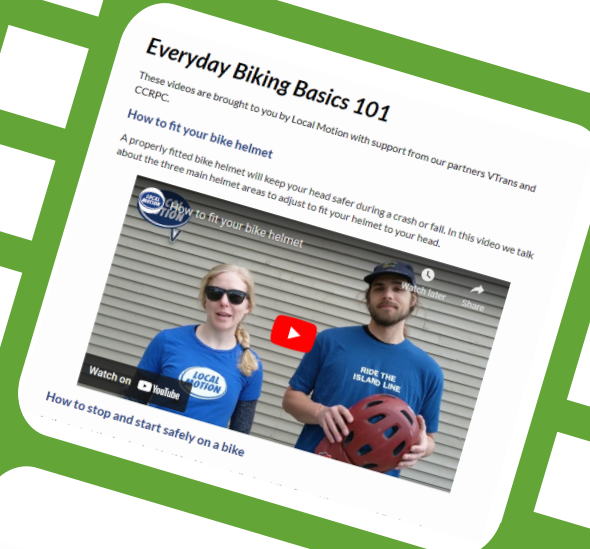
Everyday Biking Basics 101

These videos are brought to you by Local Motion with support from our partners VTrans and CCRPC.

How to fit your bike helmet

A properly fitted bike helmet will keep your head safer during a crash or fall. In this video we talk about the three main helmet areas to adjust to fit your helmet to your head.

LOCAL MOTION

How to fit your bike helmet

Watch later

Share

LOCAL MOTION

RIDE THE ISLAND LINE

Watch on YouTube

How to stop and start safely on a bike